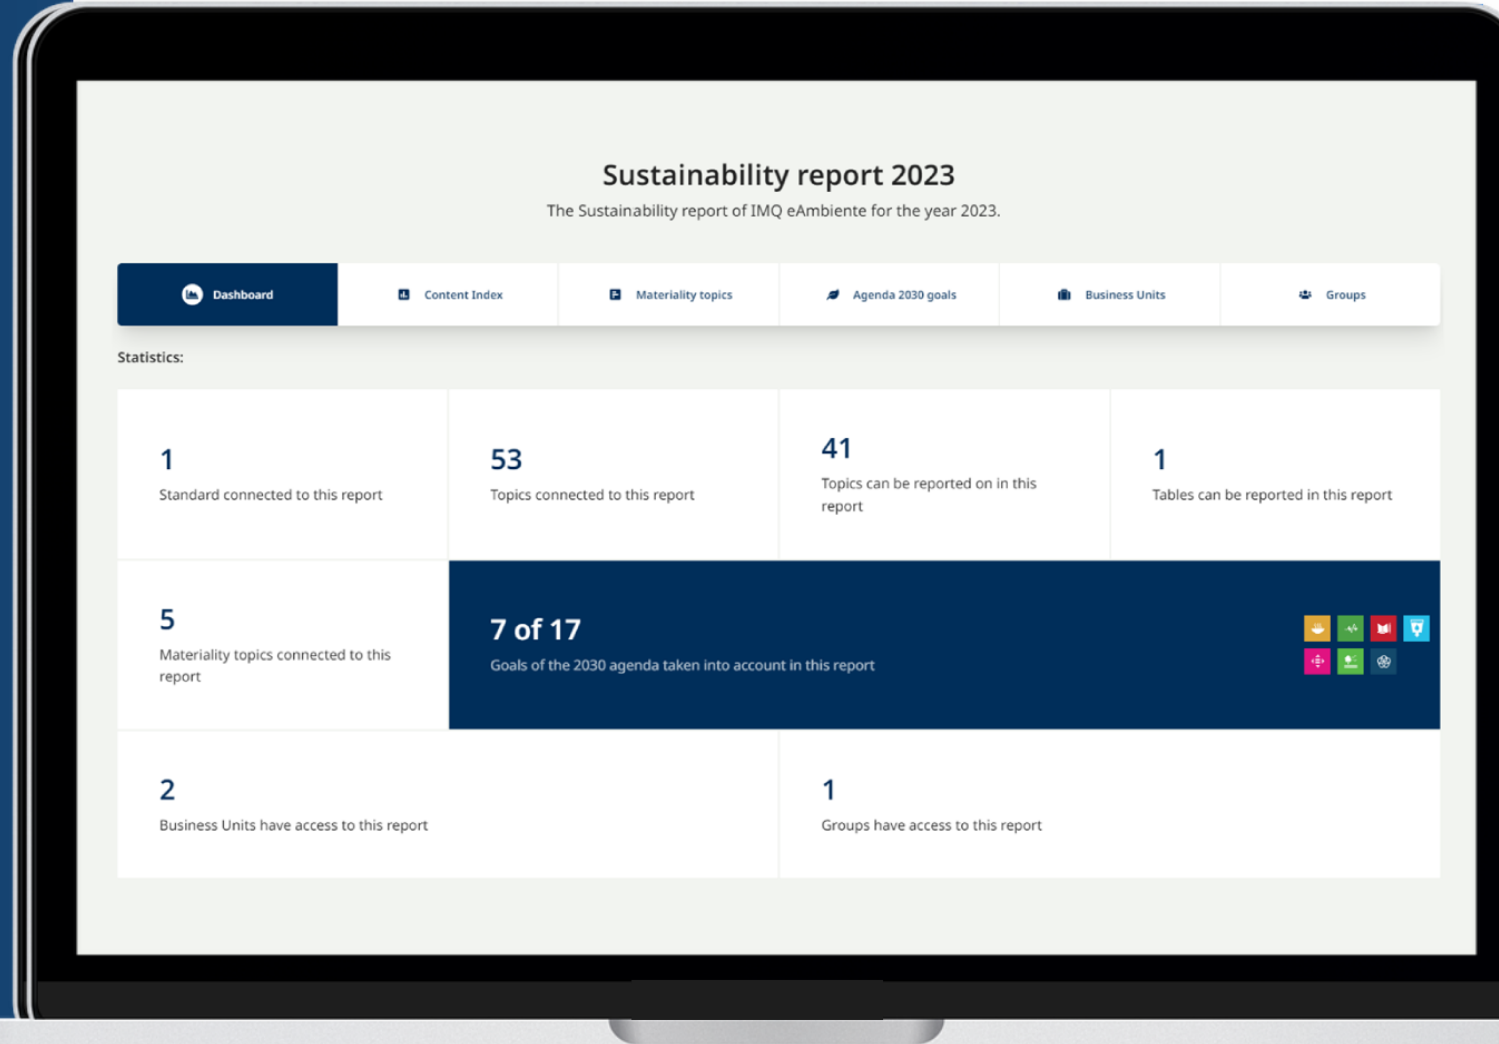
Sustainability report 2023

The Sustainability report of IMQ eAmbiente for the year 2023.

Dashboard | Content Index | Materiality topics | Agenda 2030 goals | Business Units | Groups

Statistics:

1
Standard connected to this report

53
Topics connected to this report

41
Topics can be reported on in this report

1
Tables can be reported in this report

5
Materiality topics connected to this report

7 of 17
Goals of the 2030 agenda taken into account in this report

2
Business Units have access to this report

1
Groups have access to this report